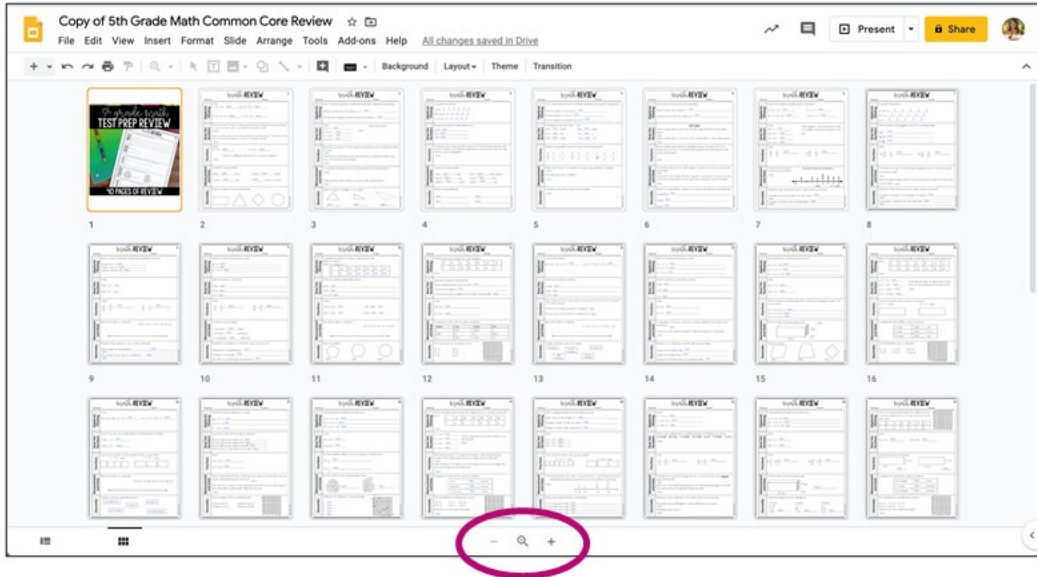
Copy of 5th Grade Math Common Core Review

File Edit View Insert Format Slide Arrange Tools Add-ons Help All changes saved in Drive

Present Share

Background Layout Theme Transition

5th grade math TEST PREP REVIEW

40 PAGES OF REVIEW

1 2 3 4 5 6 7 8

9 10 11 12 13 14 15 16